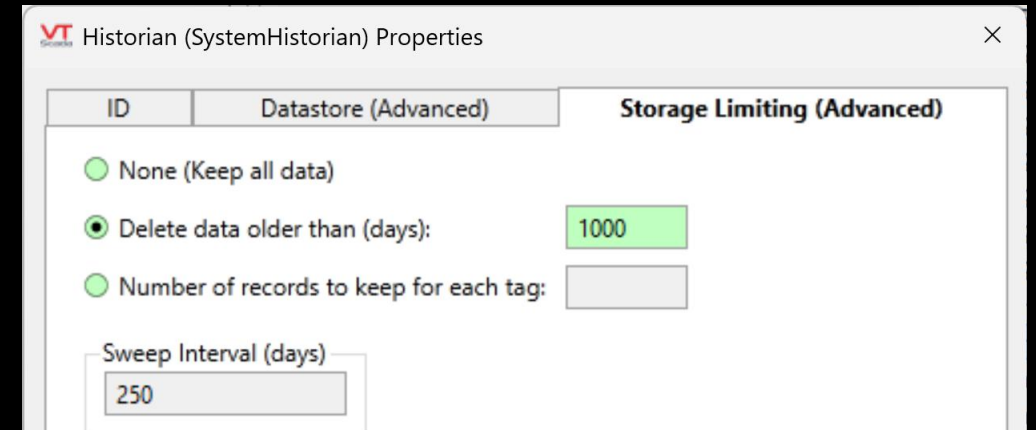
VT Scada Historian (SystemHistorian) Properties ×

ID | Datastore (Advanced) | Storage Limiting (Advanced)

None (Keep all data)

Delete data older than (days): 1000

Number of records to keep for each tag:

Sweep Interval (days)

250